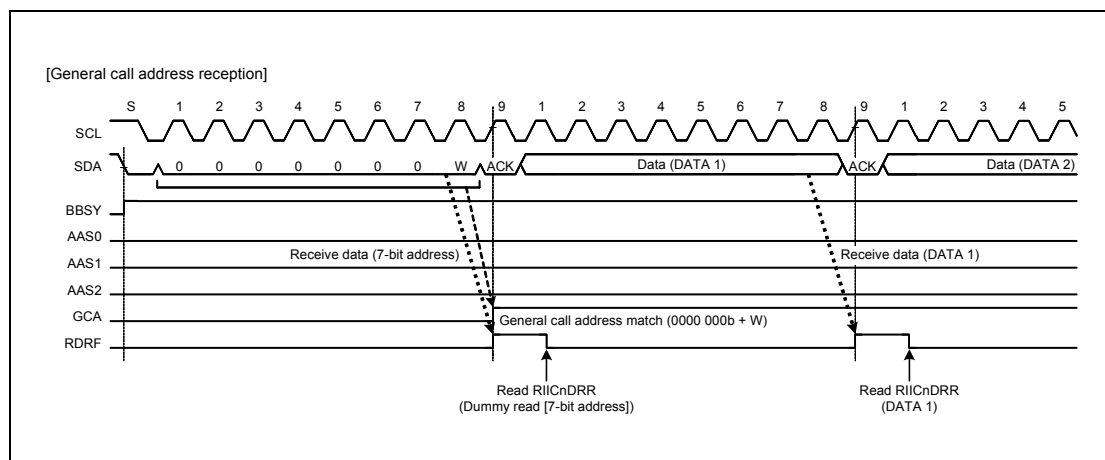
[General call address reception]

S 1 2 3 4 5 6 7 8 9 1 2 3 4 5 6 7 8 9 1 2 3 4 5

SCL

SDA 0 0 0 0 0 0 0 W ACK Data (DATA 1) ACK Data (DATA 2)

BBSY

AAS0

AAS1

AAS2

GCA

RDRF

Receive data (7-bit address)

Receive data (DATA 1)

General call address match (0000 000b + W)

Read RIICnDRR
(Dummy read [7-bit address])

Read RIICnDRR
(DATA 1)